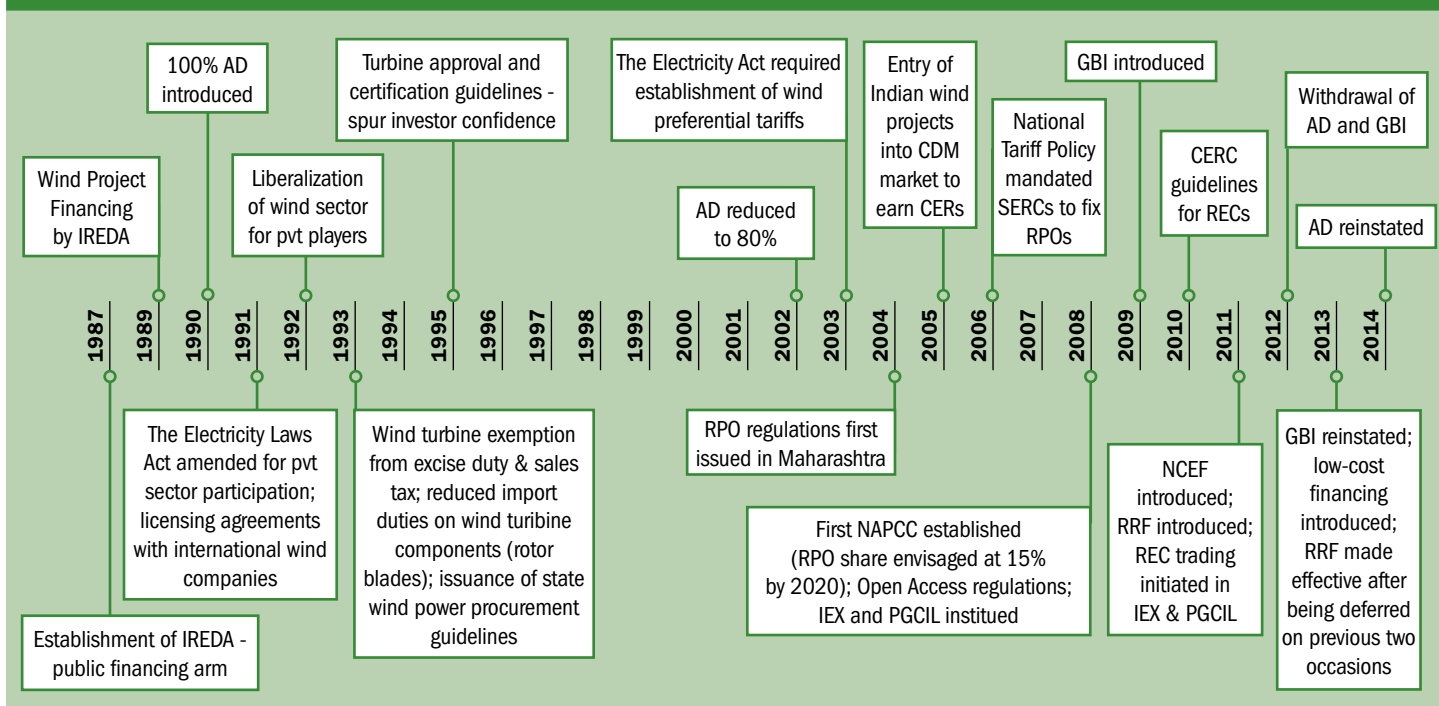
100% AD introduced

Wind Project Financing by IREDA

Liberalization of wind sector for pvt players

Turbine approval and certification guidelines - spur investor confidence

AD reduced to 80%

The Electricity Act required establishment of wind preferential tariffs

Entry of Indian wind projects into CDM market to earn CERs

National Tariff Policy mandated SERCs to fix RPOs

GBI introduced

CERC guidelines for RECs

Withdrawal of AD and GBI

AD reinstated

1987 1989 1990 1991 1992 1993 1994 1995 1996 1997 1998 1999 2000 2001 2002 2003 2004 2005 2006 2007 2008 2009 2010 2011 2012 2013 2014

Establishment of IREDA - public financing arm

The Electricity Laws Act amended for pvt sector participation; licensing agreements with international wind companies

Wind turbine exemption from excise duty & sales tax; reduced import duties on wind turibine components (rotor blades); issuance of state wind power procurement guidelines

RPO regulations first issued in Maharashtra

First NAPCC established (RPO share envisaged at 15% by 2020); Open Access regulations; IEX and PGCIL instiued

NCEF introduced; RRF introduced; REC trading initiated in IEX & PGCIL

GBI reinstated; low-cost financing introduced; RRF made effective after being deferred on previous two occasions